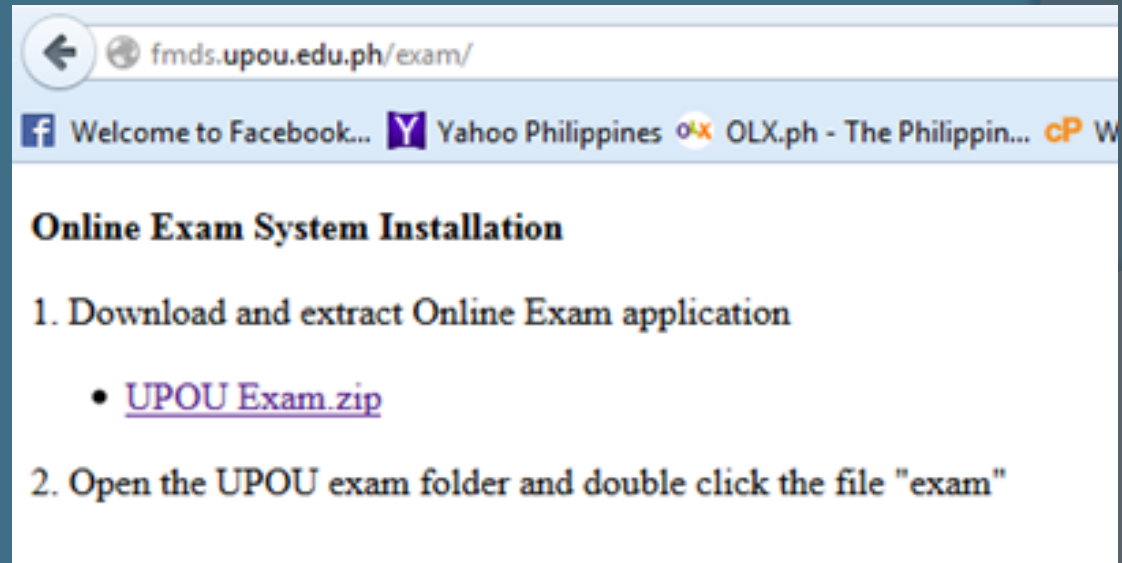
fmds.upou.edu.ph/exam/

Welcome to Facebook... Yahoo Philippines OLX.ph - The Philippin... W

**Online Exam System Installation**

1. Download and extract Online Exam application

- UPOU Exam.zip

2. Open the UPOU exam folder and double click the file "exam"